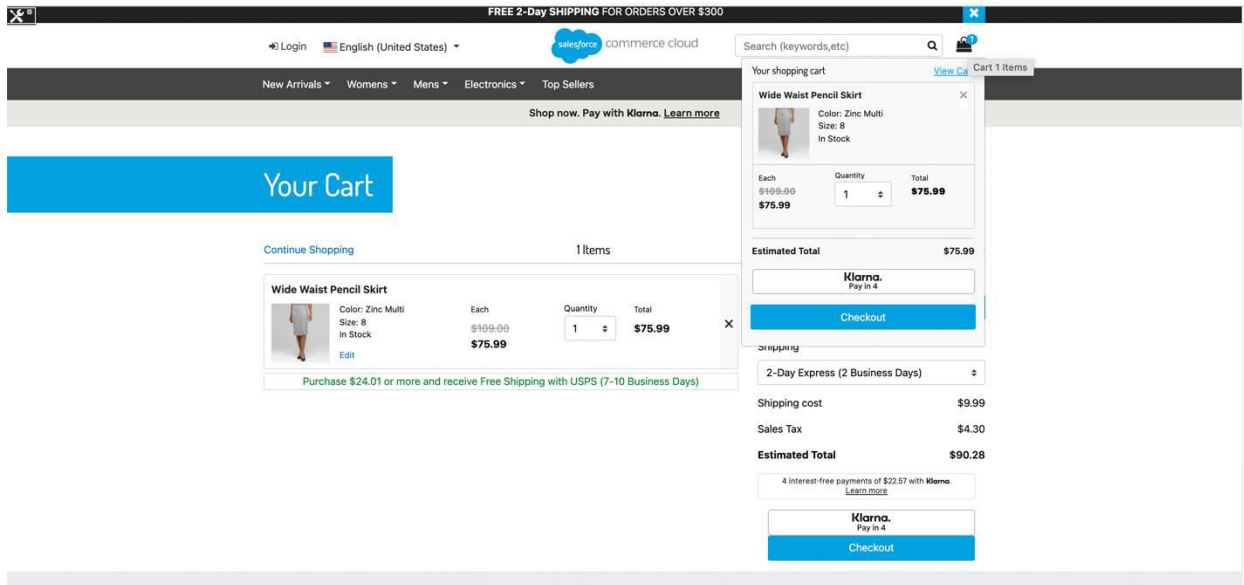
FREE 2-Day SHIPPING FOR ORDERS OVER $300

Login English (United States)

salesforce commerce cloud

Search (keywords,etc)

1

Cart 1 Items

New Arrivals Womens Mens Electronics Top Sellers

Shop now. Pay with Klarna. Learn more

Your Cart

Continue Shopping

1 Items

Wide Waist Pencil Skirt

Color: Zinc Multi
Size: 8
In Stock
Edit

Each
$109.00
$75.99

Quantity
1

Total
$75.99

Purchase $24.01 or more and receive Free Shipping with USPS (7-10 Business Days)

Your shopping cart View Ca

Wide Waist Pencil Skirt

Color: Zinc Multi
Size: 8
In Stock

Each
$109.00
$75.99

Quantity
1

Total
$75.99

Estimated Total $75.99

Klarna.
Pay in 4

Checkout

Shipping

2-Day Express (2 Business Days)

Shipping cost $9.99

Sales Tax $4.30

Estimated Total $90.28

4 interest-free payments of $22.57 with Klarna.
Learn more

Klarna.
Pay in 4

Checkout